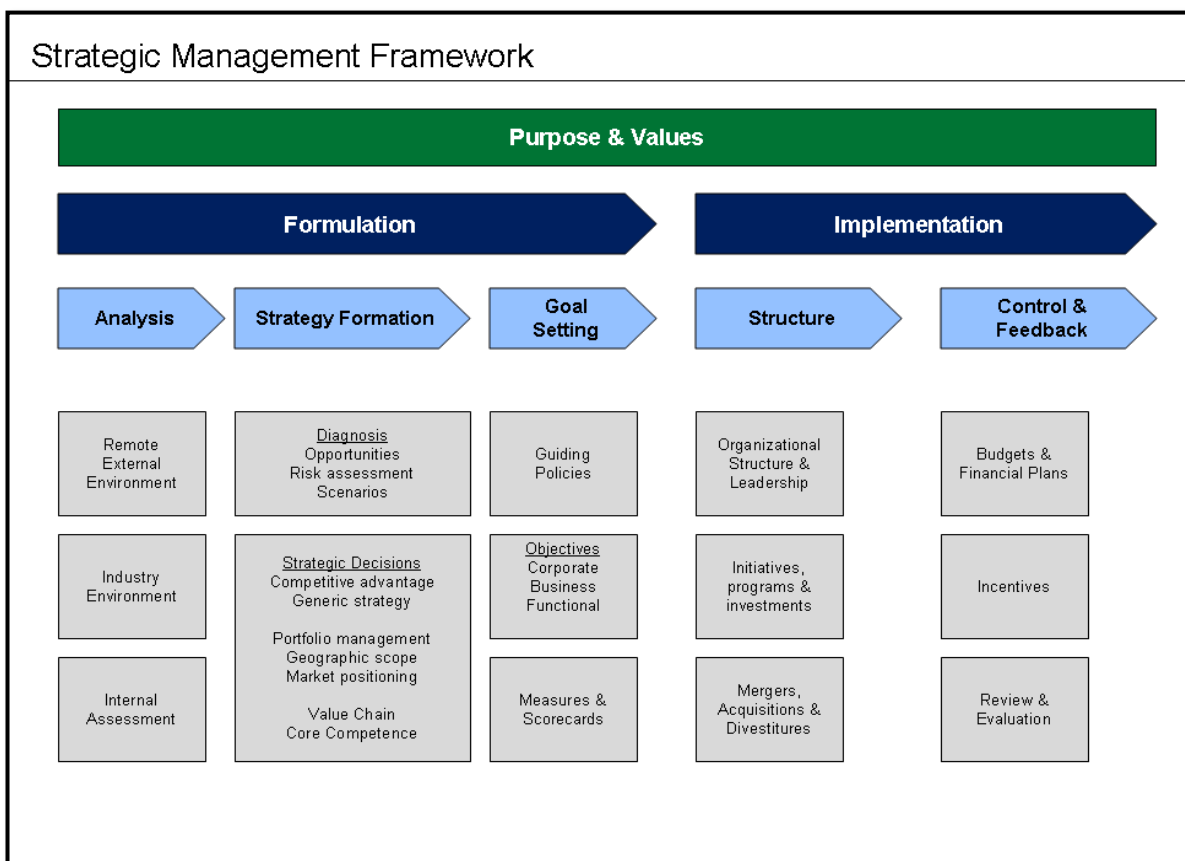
Strategic Management Framework

Purpose & Values

Formulation

Implementation

Analysis

Strategy Formation

Goal Setting

Structure

Control & Feedback

Remote External Environment

Industry Environment

Internal Assessment

Diagnosis
Opportunities
Risk assessment
Scenarios

Strategic Decisions
Competitive advantage
Generic strategy

Portfolio management
Geographic scope
Market positioning

Value Chain
Core Competence

Guiding Policies

Objectives
Corporate
Business
Functional

Measures & Scorecards

Organizational Structure & Leadership

Initiatives, programs & investments

Mergers, Acquisitions & Divestitures

Budgets & Financial Plans

Incentives

Review & Evaluation